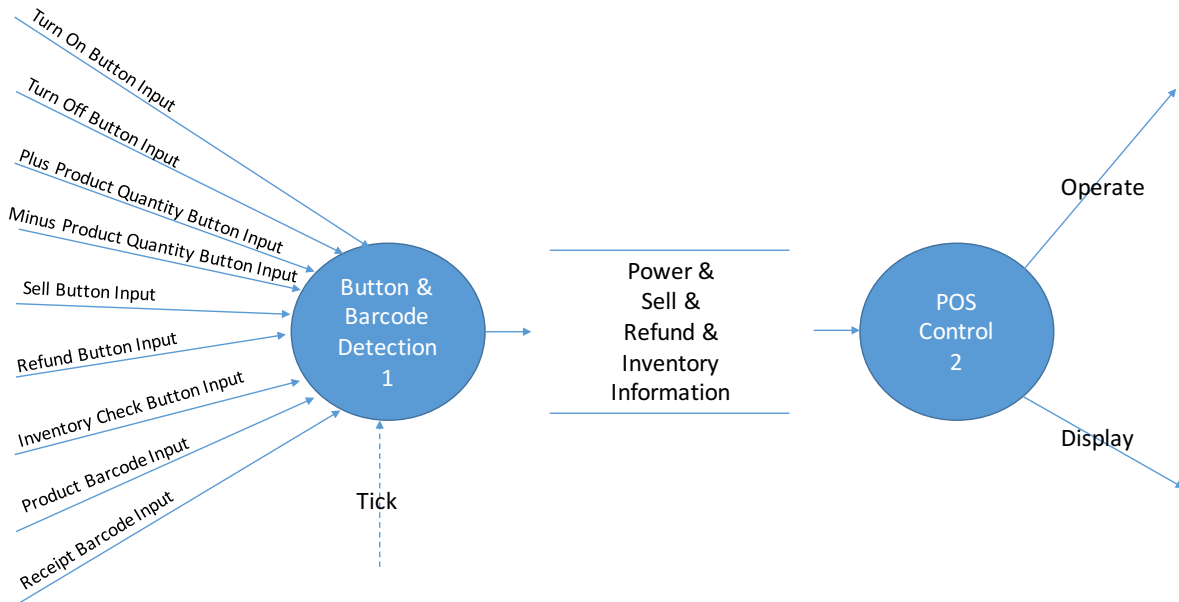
Turn On Button Input

Turn Off Button Input

Plus Product Quantity Button Input

Minus Product Quantity Button Input

Sell Button Input

Refund Button Input

Inventory Check Button Input

Product Barcode Input

Receipt Barcode Input

Button & Barcode Detection 1

Tick

Power & Sell & Refund & Inventory Information

POS Control 2

Operate

Display